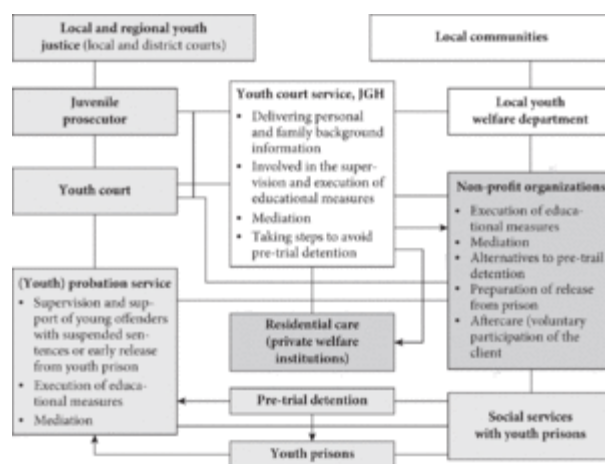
Local and regional youth justice (local and district courts)

Local communities

Juvenile prosecutor

Youth court service, JGH
• Delivering personal and family background information
• Involved in the supervision and execution of educational measures
• Mediation
• Taking steps to avoid pre-trial detention

Local youth welfare department

Youth court

Non-profit organizations
• Execution of educational measures
• Mediation
• Alternatives to pre-trail detention
• Preparation of release from prison
• Aftercare (voluntary participation of the client

(Youth) probation service
• Supervision and support of young offenders with suspended sentences or early release from youth prison
• Execution of educational measures
• Mediation

Residential care (private welfare institutions)

Pre-trial detention

Social services with youth prisons

Youth prisons